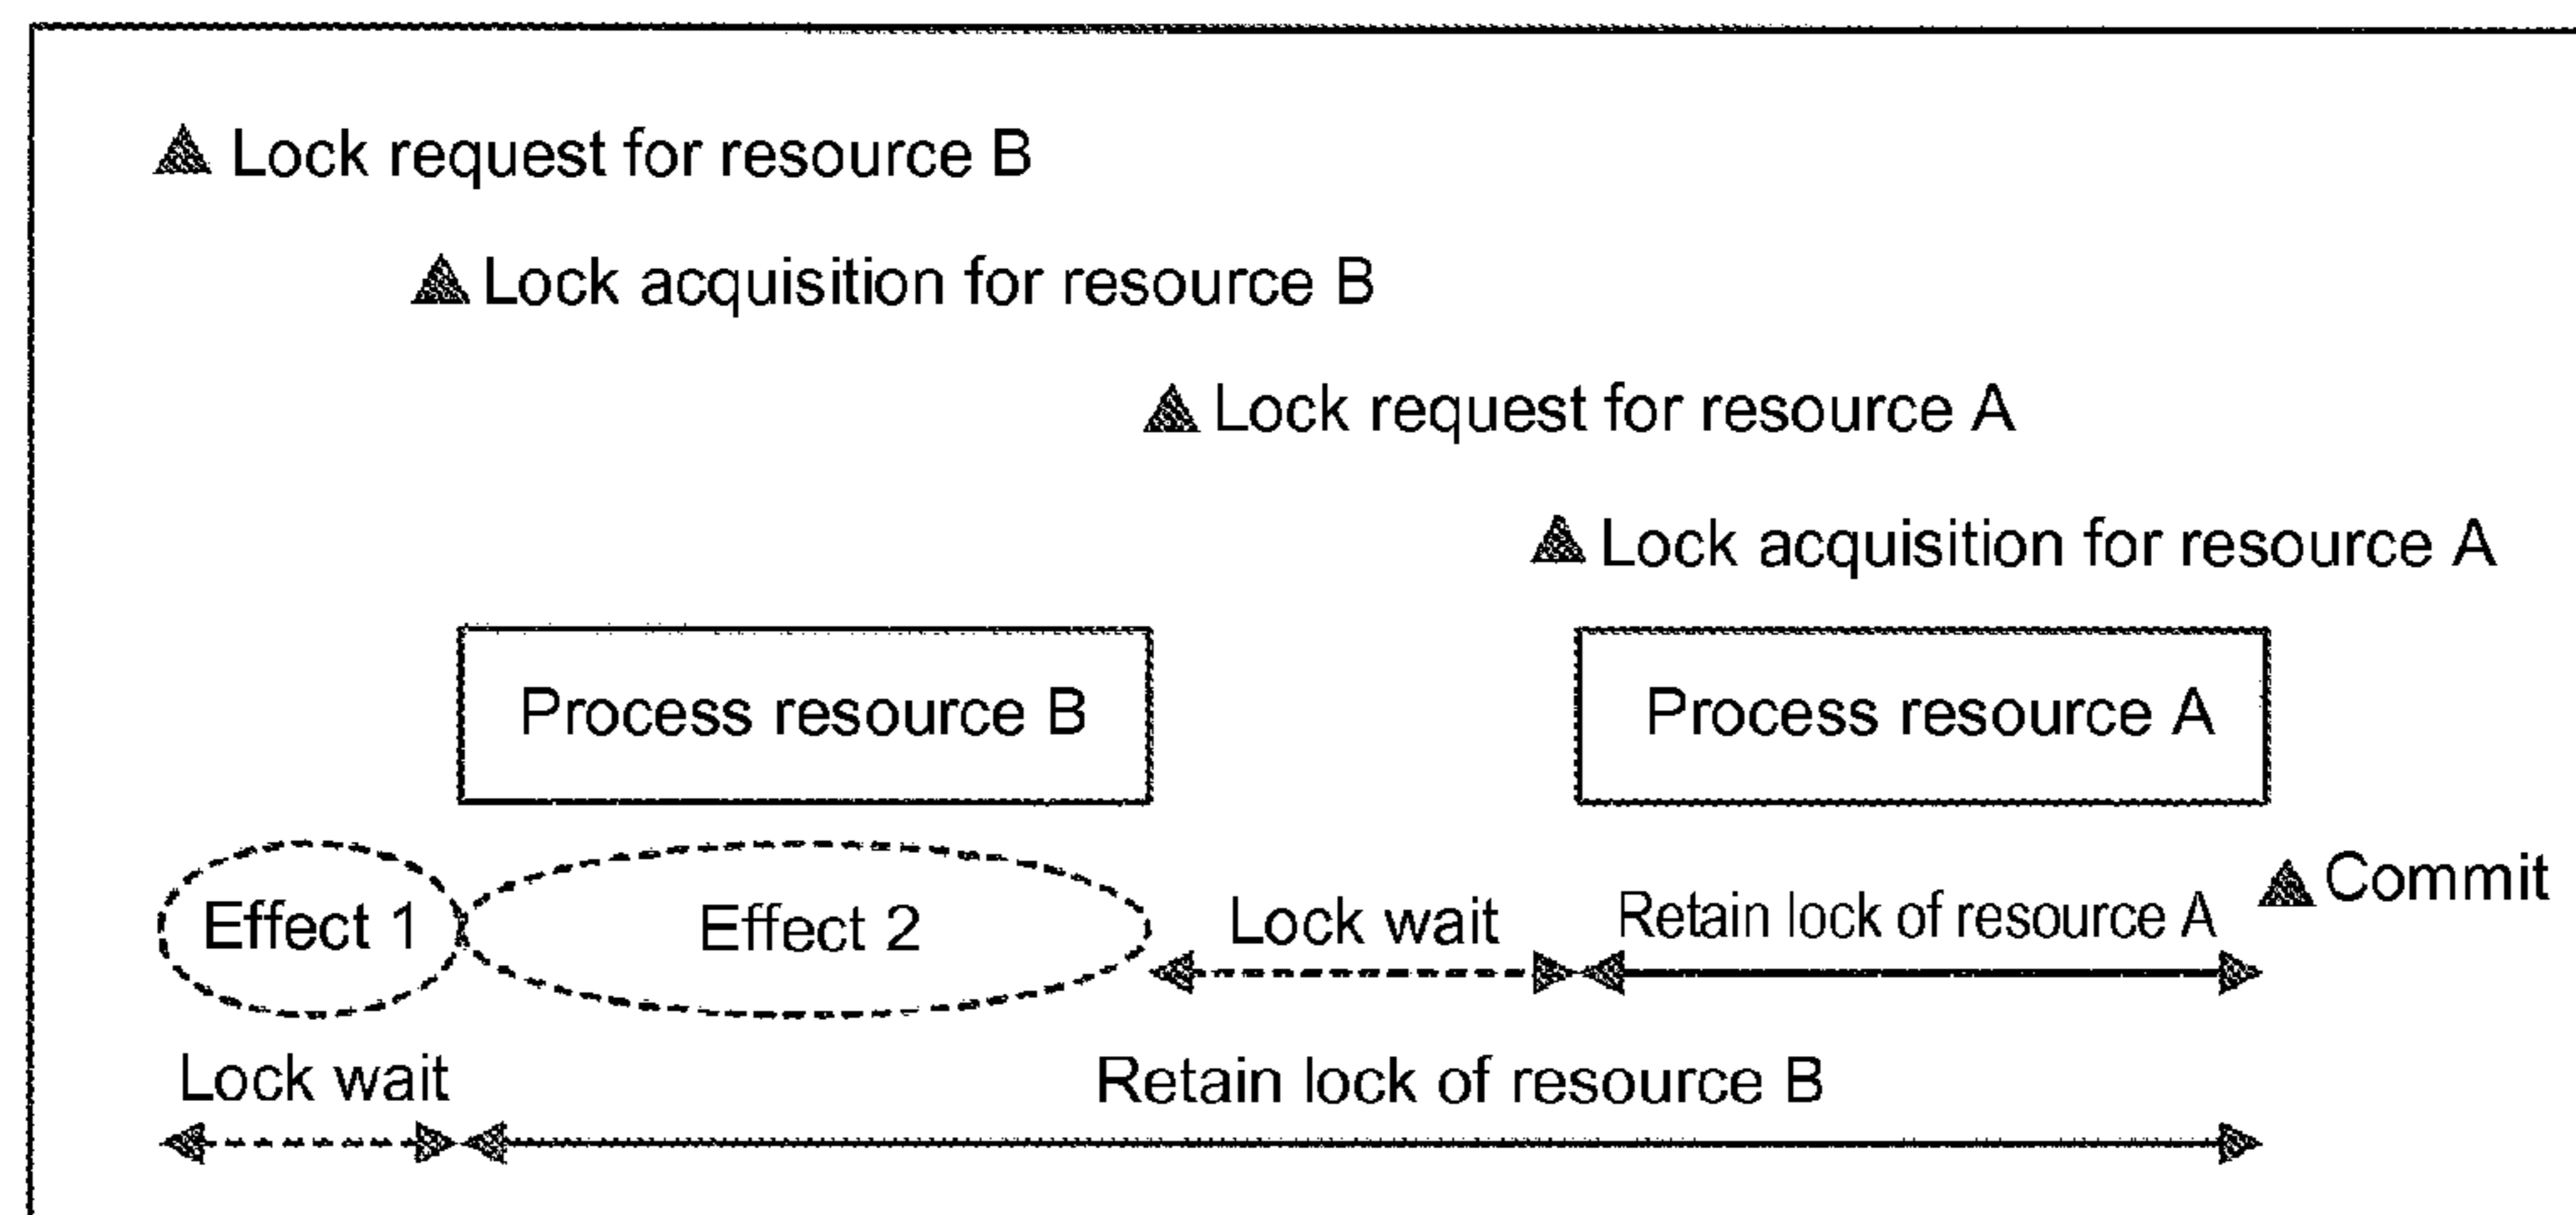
▲ Lock request for resource B

▲ Lock acquisition for resource B

▲ Lock request for resource A

▲ Lock acquisition for resource A

Process resource B

Process resource A

Effect 1

Effect 2

Lock wait

Retain lock of resource A

▲ Commit

Lock wait

Retain lock of resource B